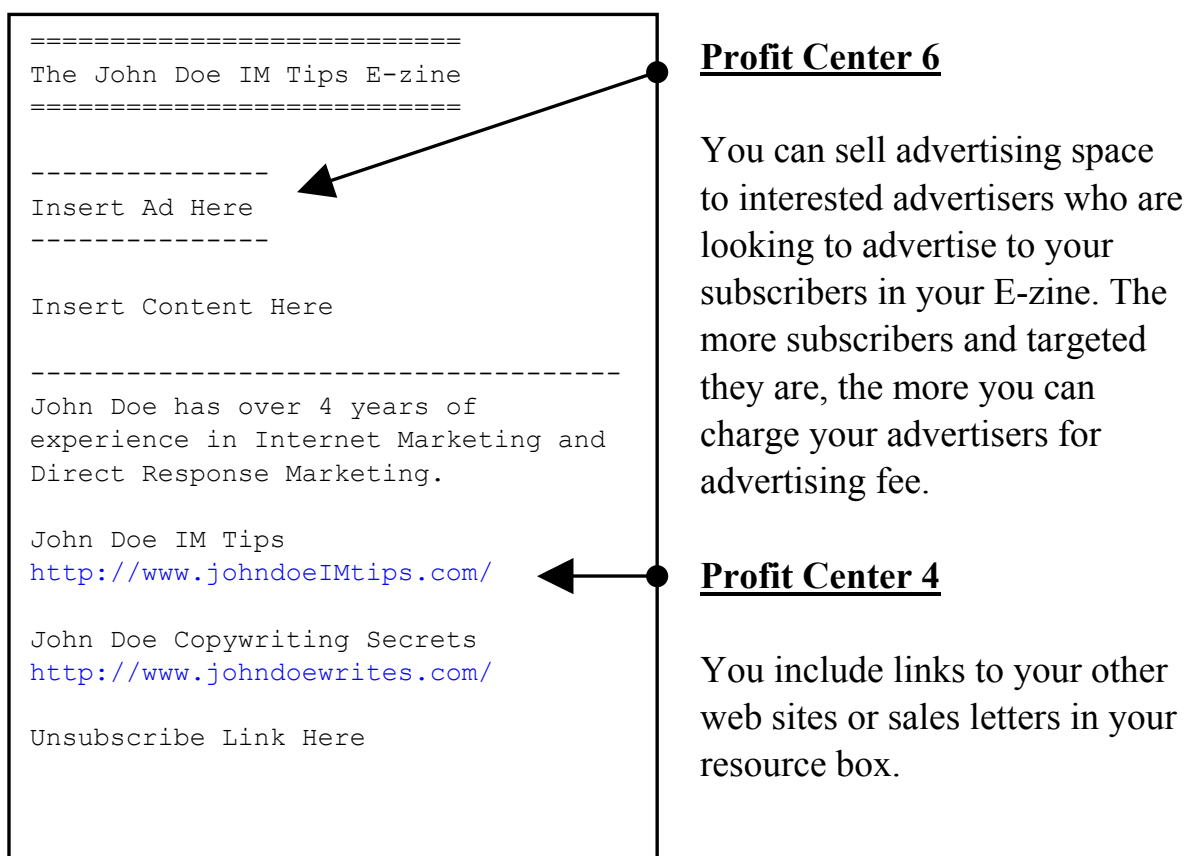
=========================
The John Doe IM Tips E-zine
=========================

---------------
Insert Ad Here
---------------

Insert Content Here

------------------------------------
John Doe has over 4 years of experience in Internet Marketing and Direct Response Marketing.

John Doe IM Tips
http://www.johndoeIMtips.com/

John Doe Copywriting Secrets
http://www.johndoewrites.com/

Unsubscribe Link Here

**Profit Center 6**

You can sell advertising space to interested advertisers who are looking to advertise to your subscribers in your E-zine. The more subscribers and targeted they are, the more you can charge your advertisers for advertising fee.

**Profit Center 4**

You include links to your other web sites or sales letters in your resource box.